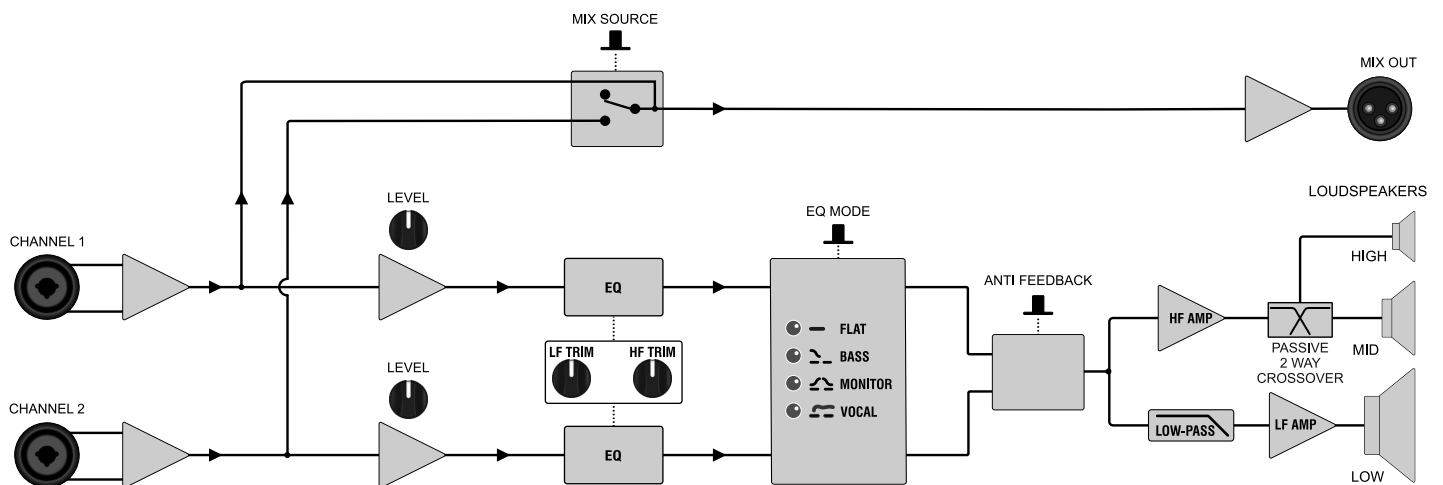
MIX SOURCE

MIX OUT

LOUDSPEAKERS

CHANNEL 1

LEVEL

EQ MODE

HIGH

EQ

ANTI FEEDBACK

HF AMP

FLAT

BASS

MONITOR

VOCAL

PASSIVE
2 WAY
CROSSOVER

MID

LF TRIM

HF TRIM

LEVEL

CHANNEL 2

LOW-PASS

LF AMP

EQ

LOW